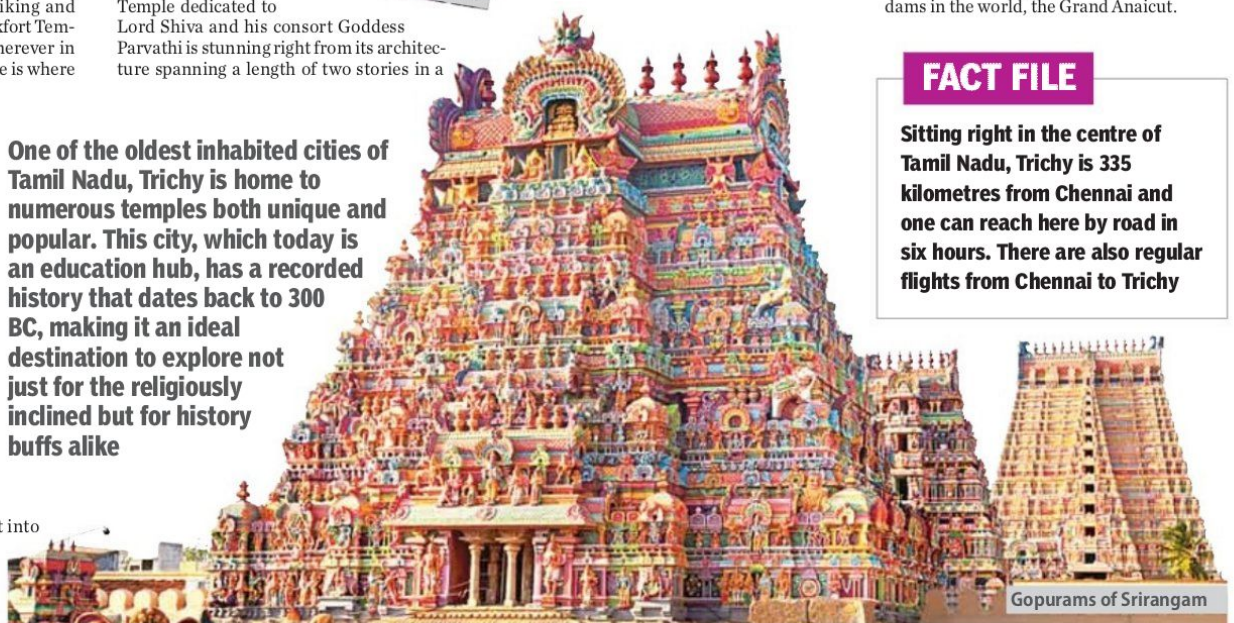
iking and
kfort Tem-
herever in
e is where

Temple dedicated to Lord Shiva and his consort Goddess Parvathi is stunning right from its architecture spanning a length of two stories in a

dams in the world, the Grand Anaicut.

One of the oldest inhabited cities of Tamil Nadu, Trichy is home to numerous temples both unique and popular. This city, which today is an education hub, has a recorded history that dates back to 300 BC, making it an ideal destination to explore not just for the religiously inclined but for history buffs alike

t into

FACT FILE

Sitting right in the centre of Tamil Nadu, Trichy is 335 kilometres from Chennai and one can reach here by road in six hours. There are also regular flights from Chennai to Trichy

Gopurams of Srirangam